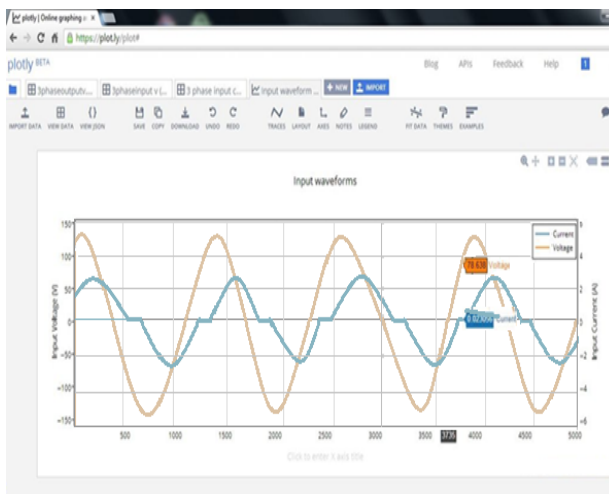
plotly | Online graphing a ×

https://plot.ly/plot#

plotly BETA

Blog APIs Feedback Help

3phaseoutputv... 3phaseinput v (... 3 phase input c... Input waveform ... + NEW IMPORT

IMPORT DATA VIEW DATA VIEW JSON SAVE COPY DOWNLOAD UNDO REDO TRACES LAYOUT AXES NOTES LEGEND FIT DATA THEMES EXAMPLES

Input waveforms

Current
Voltage

(3735, 78.638) Voltage
(3735, 0.02065) Current

150
100
50
0
-50
-100
-150

Input Voltage (V)

4
2
0
-2
-4

Input Current (A)

500 1000 1500 2000 2500 3000 3500 3735 4000 4500 5000

Click to enter X axis title